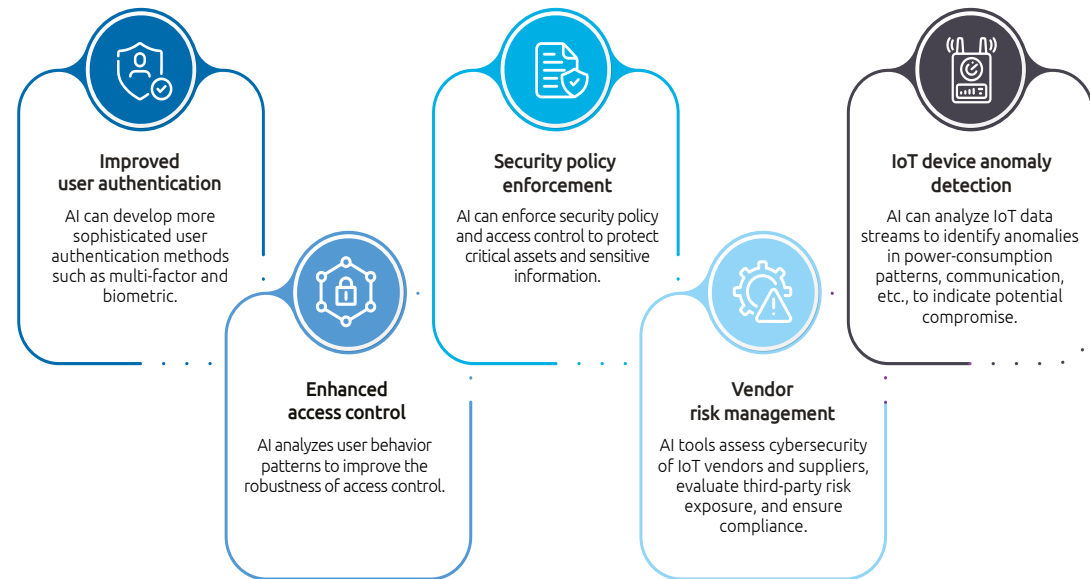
Improved user authentication

AI can develop more sophisticated user authentication methods such as multi-factor and biometric.

Enhanced access control

AI analyzes user behavior patterns to improve the robustness of access control.

Security policy enforcement

AI can enforce security policy and access control to protect critical assets and sensitive information.

Vendor risk management

AI tools assess cybersecurity of IoT vendors and suppliers, evaluate third-party risk exposure, and ensure compliance.

IoT device anomaly detection

AI can analyze IoT data streams to identify anomalies in power-consumption patterns, communication, etc., to indicate potential compromise.